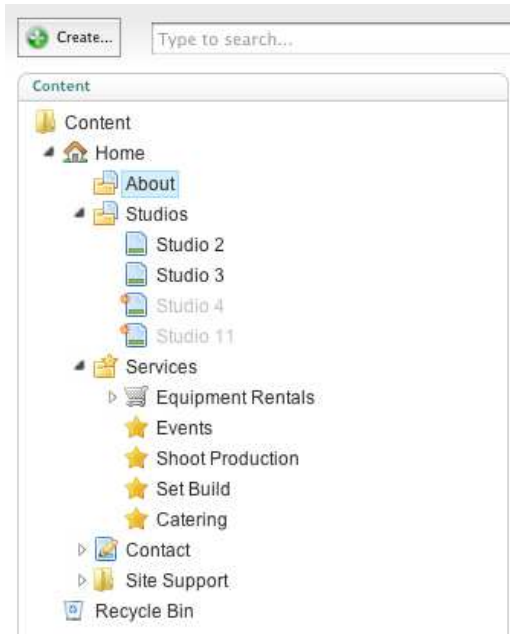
Create...
Type to search...

Content

Content
Home
About
Studios
Studio 2
Studio 3
Studio 4
Studio 11
Services
Equipment Rentals
Events
Shoot Production
Set Build
Catering
Contact
Site Support
Recycle Bin